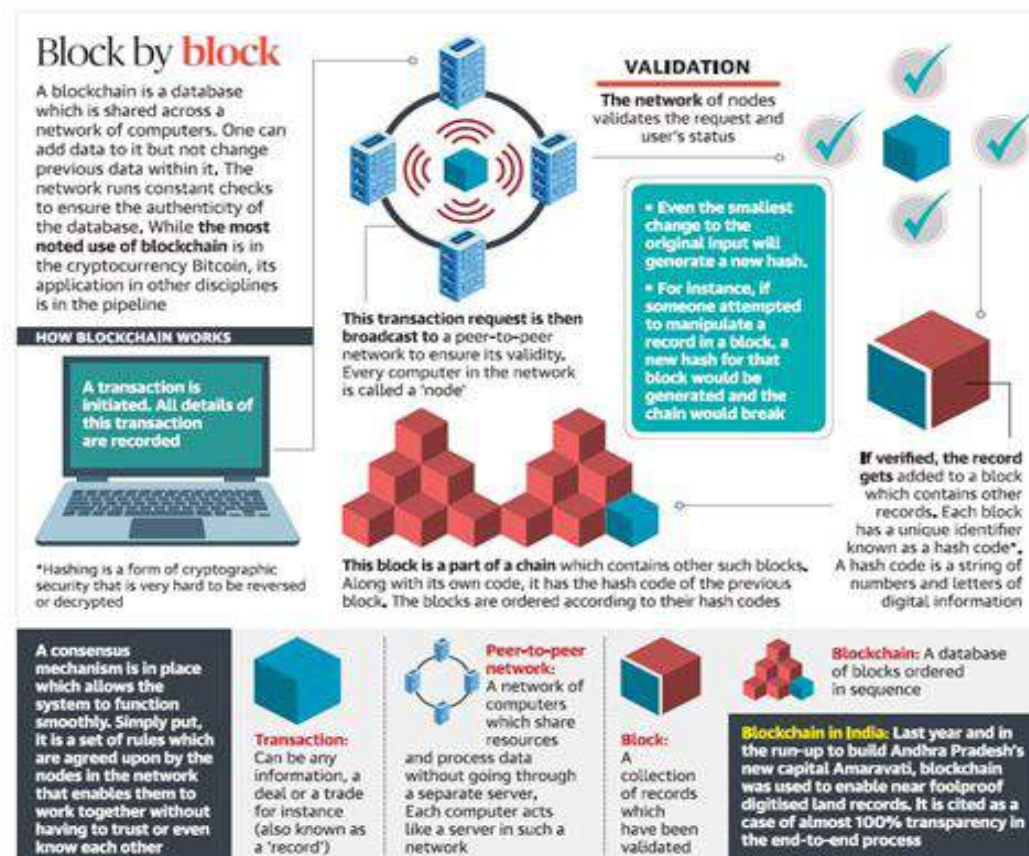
Block by block

A blockchain is a database which is shared across a network of computers. One can add data to it but not change previous data within it. The network runs constant checks to ensure the authenticity of the database. While the most noted use of blockchain is in the cryptocurrency Bitcoin, its application in other disciplines is in the pipeline

HOW BLOCKCHAIN WORKS

A transaction is initiated. All details of this transaction are recorded

This transaction request is then broadcast to a peer-to-peer network to ensure its validity. Every computer in the network is called a 'node'

VALIDATION

The network of nodes validates the request and user's status

• Even the smallest change to the original input will generate a new hash.

• For instance, if someone attempted to manipulate a record in a block, a new hash for that block would be generated and the chain would break

If verified, the record gets added to a block which contains other records. Each block has a unique identifier known as a hash code*. A hash code is a string of numbers and letters of digital information

This block is a part of a chain which contains other such blocks. Along with its own code, it has the hash code of the previous block. The blocks are ordered according to their hash codes

*Hashing is a form of cryptographic security that is very hard to be reversed or decrypted

A consensus mechanism is in place which allows the system to function smoothly. Simply put, it is a set of rules which are agreed upon by the nodes in the network that enables them to work together without having to trust or even know each other

Transaction: Can be any information, a deal or a trade for instance (also known as a 'record')

Peer-to-peer network: A network of computers which share resources and process data without going through a separate server. Each computer acts like a server in such a network

Block: A collection of records which have been validated

Blockchain: A database of blocks ordered in sequence

Blockchain in India: Last year and in the run-up to build Andhra Pradesh's new capital Amaravati, blockchain was used to enable near foolproof digitised land records. It is cited as a case of almost 100% transparency in the end-to-end process